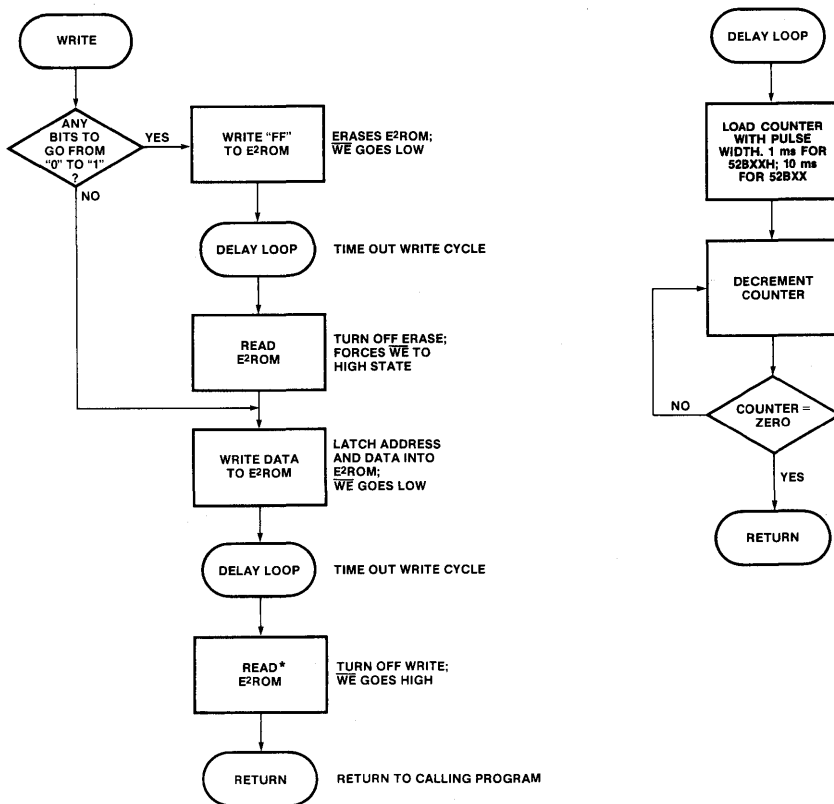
WRITE

ANY BITS TO GO FROM "0" TO "1" ?

YES

NO

WRITE "FF" TO E$^2$ROM

ERASES E$^2$ROM; $\overline{WE}$ GOES LOW

DELAY LOOP

TIME OUT WRITE CYCLE

READ E$^2$ROM

TURN OFF ERASE; FORCES $\overline{WE}$ TO HIGH STATE

WRITE DATA TO E$^2$ROM

LATCH ADDRESS AND DATA INTO E$^2$ROM; $\overline{WE}$ GOES LOW

DELAY LOOP

TIME OUT WRITE CYCLE

READ* E$^2$ROM

TURN OFF WRITE; $\overline{WE}$ GOES HIGH

RETURN

RETURN TO CALLING PROGRAM

DELAY LOOP

LOAD COUNTER WITH PULSE WIDTH. 1 ms FOR 52BXXH; 10 ms FOR 52BXX

DECREMENT COUNTER

NO

COUNTER = ZERO

YES

RETURN